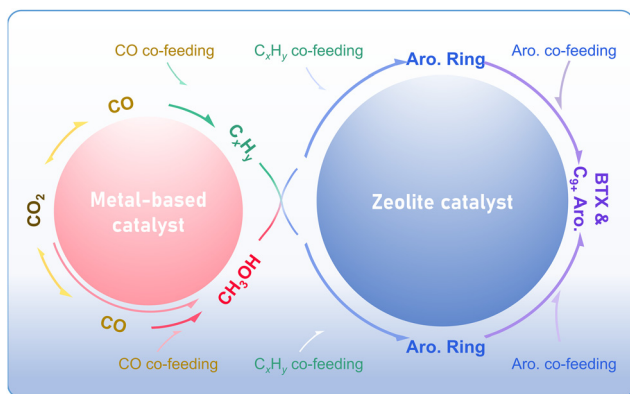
CO co-feeding

$C_xH_y$ co-feeding

Aro. Ring

Aro. co-feeding

CO

$C_xH_y$

$CO_2$

Metal-based catalyst

Zeolite catalyst

BTX & $C_{9+}$ Aro.

$CH_3OH$

CO

CO co-feeding

$C_xH_y$ co-feeding

Aro. Ring

Aro. co-feeding